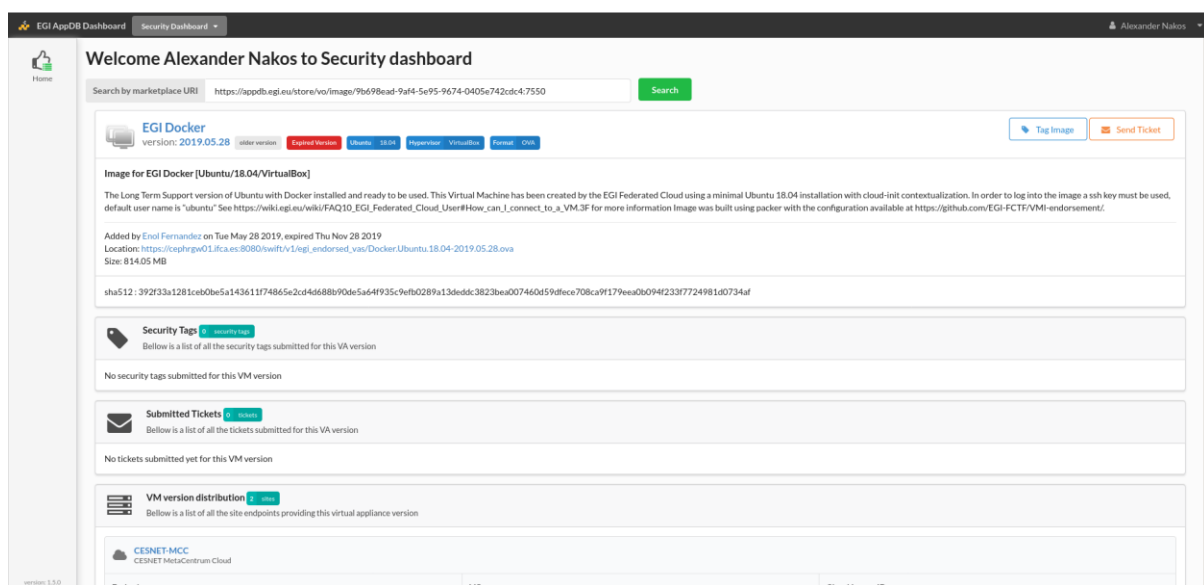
EGI AppDB Dashboard Security Dashboard ▾

Alexander Nakos ▾

Home

Welcome Alexander Nakos to Security dashboard

Search by marketplace URI https://appdb.egi.eu/store/vo/image/9b698ead-9af4-5e95-9674-0405e742cdc4:7550 Search

EGI Docker
version: 2019.05.28 older version Expired Version Ubuntu 18.04 Hypervisor VirtualBox Format OVA

Tag Image Send Ticket

Image for EGI Docker [Ubuntu/18.04/VirtualBox]

The Long Term Support version of Ubuntu with Docker installed and ready to be used. This Virtual Machine has been created by the EGI Federated Cloud using a minimal Ubuntu 18.04 installation with cloud-init contextualization. In order to log into the image a ssh key must be used, default user name is "ubuntu" See https://wiki.egi.eu/wiki/FAQ10_EGI_Federated_Cloud_User#How_can_I_connect_to_a_VM.3F for more information Image was built using packer with the configuration available at https://github.com/EGI-FCTF/VMI-endorsement/.

Added by Enol Fernandez on Tue May 28 2019, expired Thu Nov 28 2019
Location: https://cephrgw01.ifca.es:8080/swift/v1/egi_endorsed_vas/Docker.Ubuntu.18.04-2019.05.28.ova
Size: 814.05 MB

sha512 : 392f33a1281ceb0be5a143611f74865e2cd4d688b90de5a64f935c9efb0289a13deddc3823bea007460d59dfece708ca9f179eea0b094f233f7724981d0734af

Security Tags 0 security tags
Bellow is a list of all the security tags submitted for this VA version

No security tags submitted for this VM version

Submitted Tickets 0 tickets
Bellow is a list of all the tickets submitted for this VA version

No tickets submitted yet for this VM version

VM version distribution 2 sites
Bellow is a list of all the site endpoints providing this virtual appliance version

CESNET-MCC
CESNET MetaCentrum Cloud

version: 1.5.0